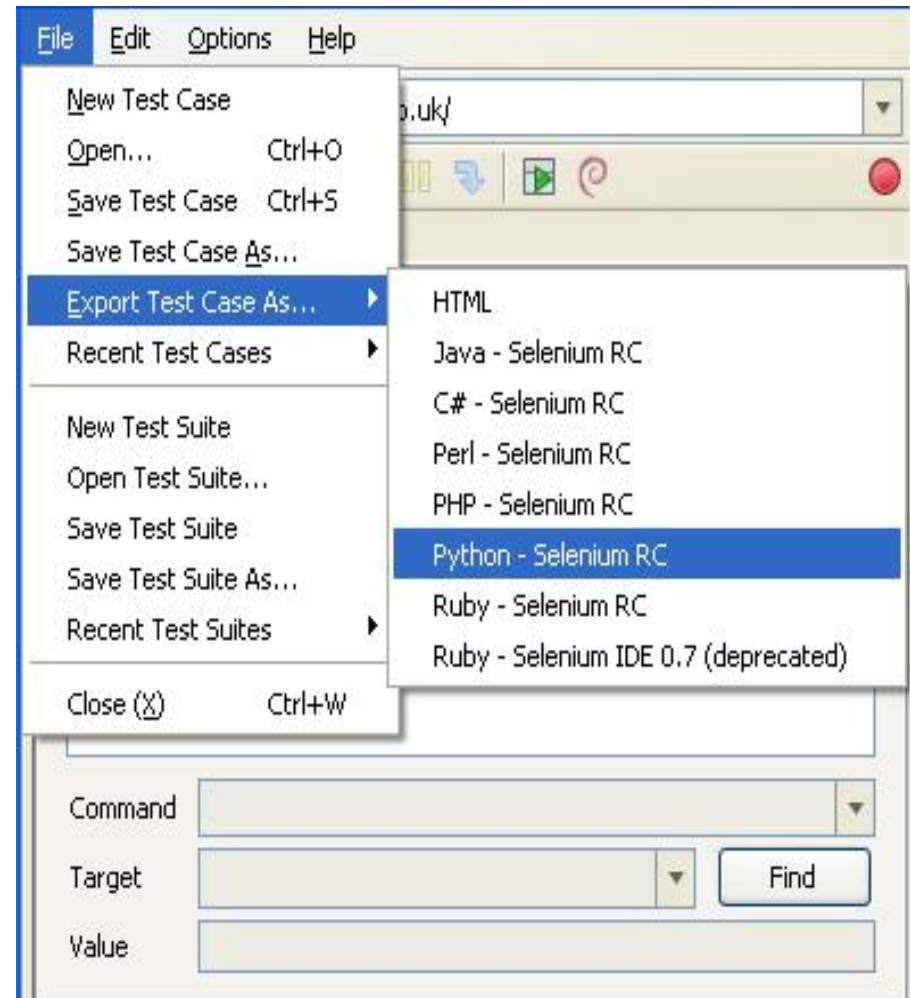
File Edit Options Help

New Test Case
Open... Ctrl+O
Save Test Case Ctrl+S
Save Test Case As...
Export Test Case As...
Recent Test Cases

New Test Suite
Open Test Suite...
Save Test Suite
Save Test Suite As...
Recent Test Suites

Close (X) Ctrl+W

HTML
Java - Selenium RC
C# - Selenium RC
Perl - Selenium RC
PHP - Selenium RC
Python - Selenium RC
Ruby - Selenium RC
Ruby - Selenium IDE 0.7 (deprecated)

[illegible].uk/

Command
Target
Find
Value